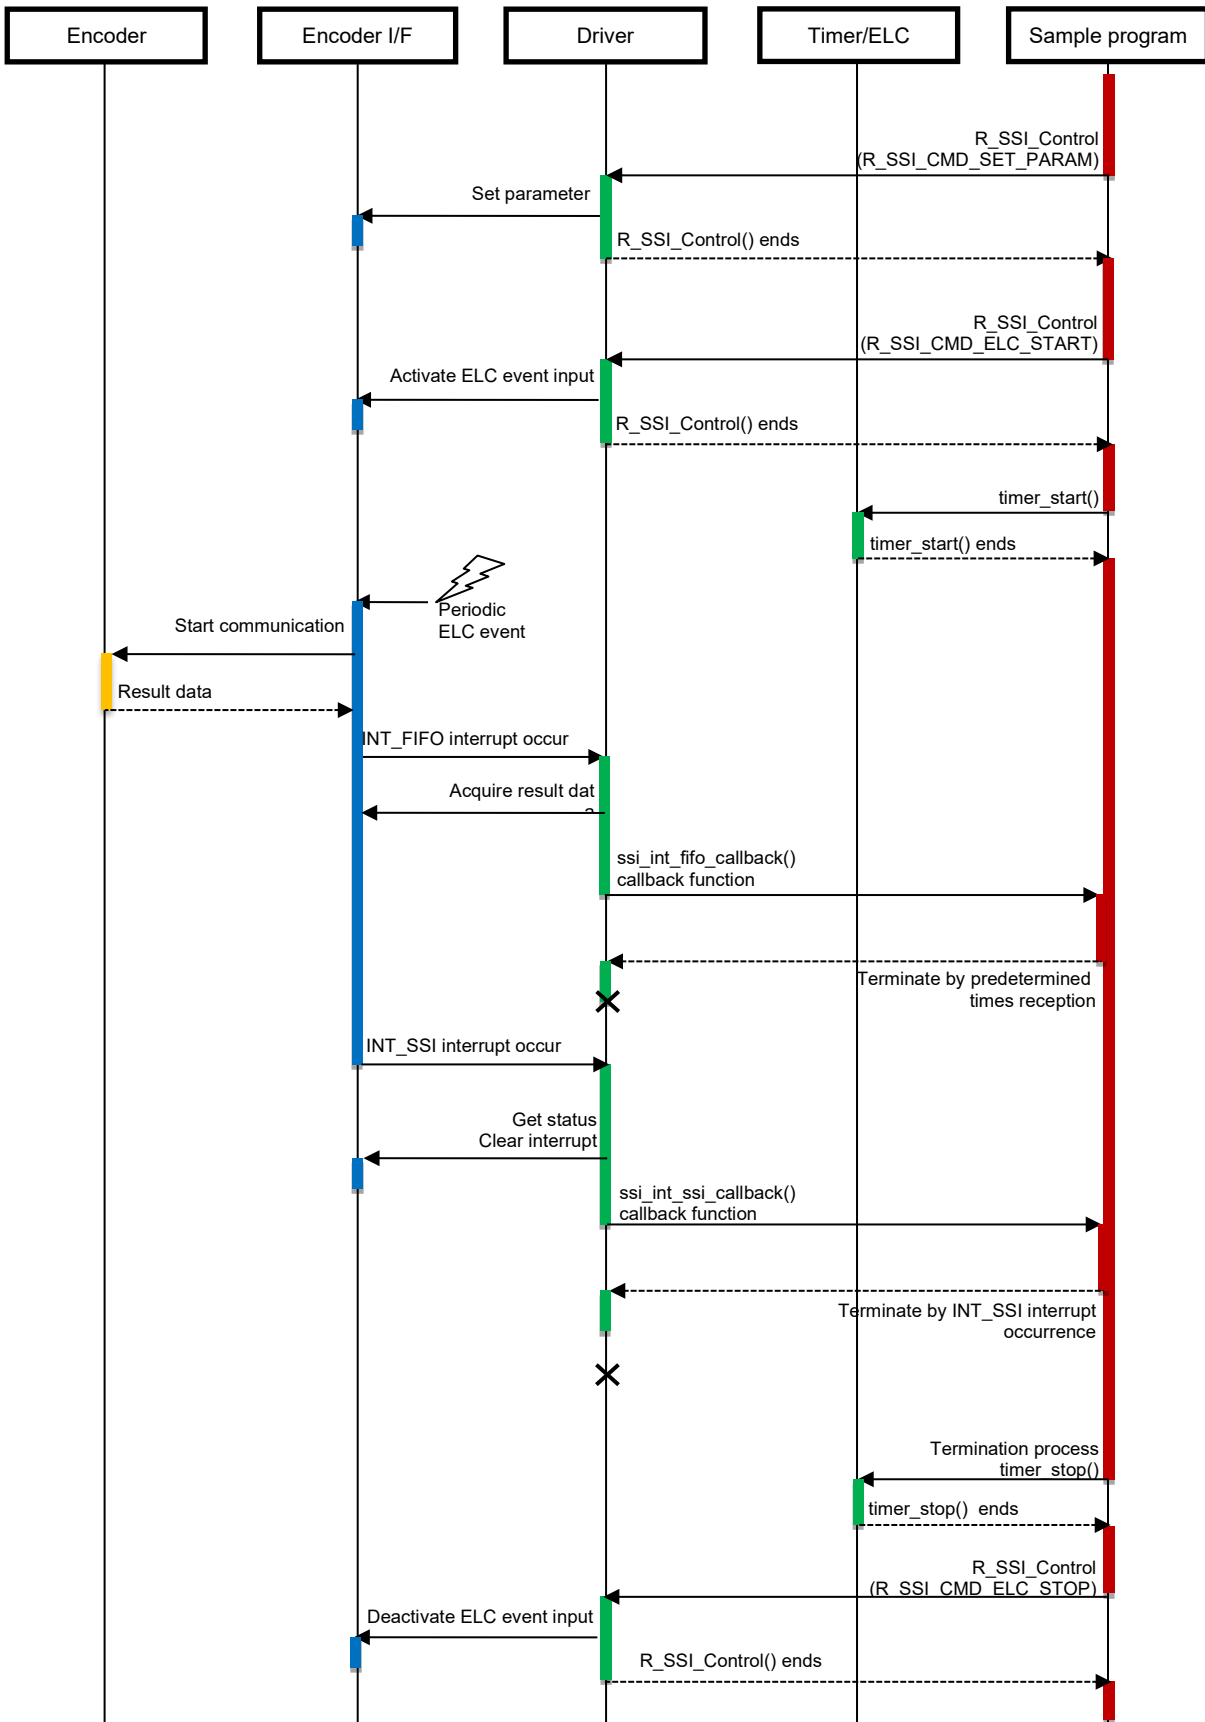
Encoder

Encoder I/F

Driver

Timer/ELC

Sample program

R_SSI_Control (R_SSI_CMD_SET_PARAM)

Set parameter

R_SSI_Control() ends

R_SSI_Control (R_SSI_CMD_ELC_START)

Activate ELC event input

R_SSI_Control() ends

timer_start()

timer_start() ends

Periodic ELC event

Start communication

Result data

INT_FIFO interrupt occur

Acquire result dat a

ssi_int_fifo_callback() callback function

Terminate by predetermined times reception

INT_SSI interrupt occur

Get status Clear interrupt

ssi_int_ssi_callback() callback function

Terminate by INT_SSI interrupt occurrence

Termination process timer_stop()

timer_stop() ends

R_SSI_Control (R_SSI_CMD_ELC_STOP)

Deactivate ELC event input

R_SSI_Control() ends